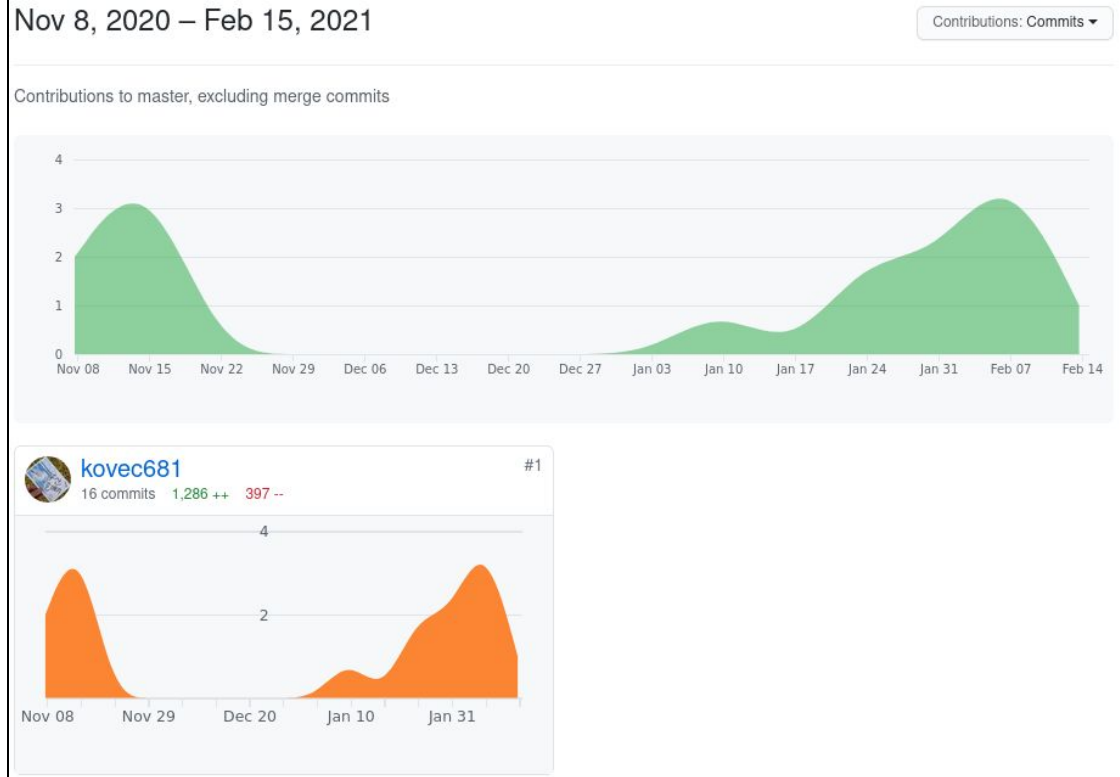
Nov 8, 2020 – Feb 15, 2021

Contributions: Commits

Contributions to master, excluding merge commits

4
3
2
1
0
Nov 08 Nov 15 Nov 22 Nov 29 Dec 06 Dec 13 Dec 20 Dec 27 Jan 03 Jan 10 Jan 17 Jan 24 Jan 31 Feb 07 Feb 14

kovec681
16 commits 1,286 ++ 397 --
#1

4
2
Nov 08 Nov 29 Dec 20 Jan 10 Jan 31